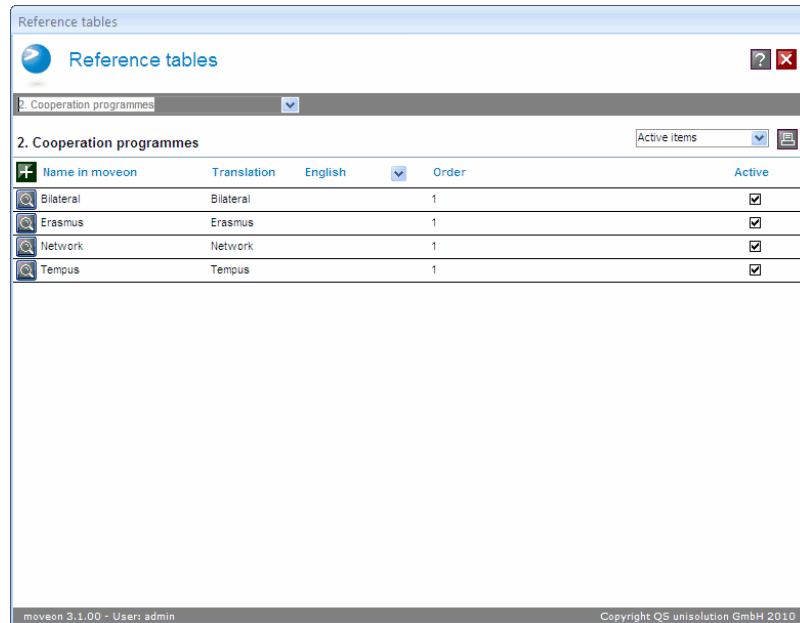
Reference tables

Reference tables

2. Cooperation programmes

2. Cooperation programmes

Active items

| Name in moveon | Translation | English | Order | Active |
|---|---|---|---|---|
| Bilateral | Bilateral | | 1 | ☑ |
| Erasmus | Erasmus | | 1 | ☑ |
| Network | Network | | 1 | ☑ |
| Tempus | Tempus | | 1 | ☑ |

moveon 3.1.00 - User: admin

Copyright QS unisolution GmbH 2010